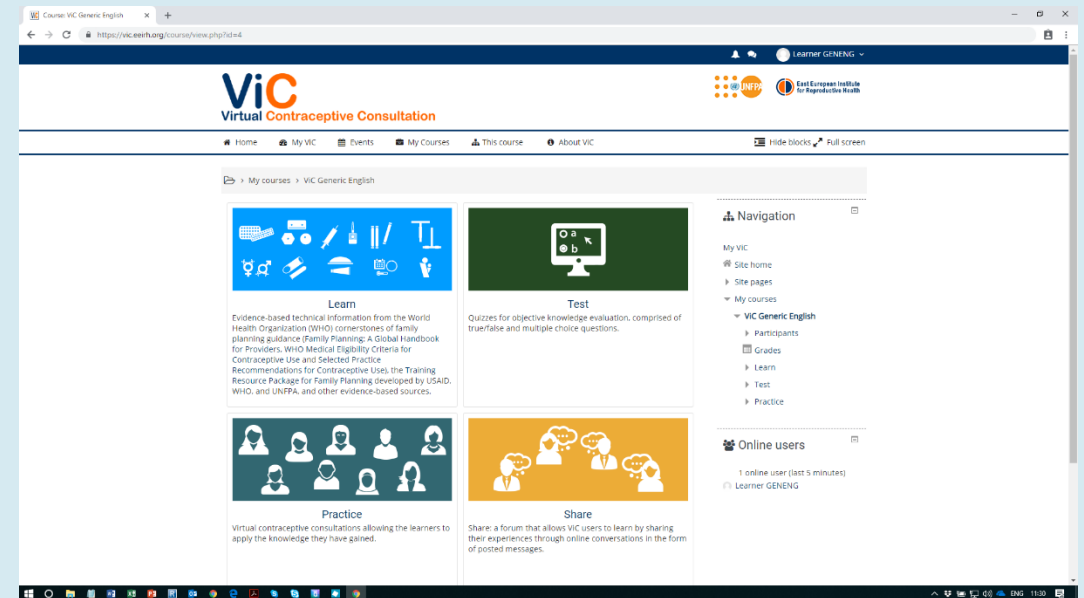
Course: ViC Generic English

https://vic.eeirh.org/course/view.php?id=4

Learner GENENG

ViC
Virtual Contraceptive Consultation

UNFPA

East European Institute for Reproductive Health

Home
My ViC
Events
My Courses
This course
About ViC

Hide blocks
Full screen

My courses > ViC Generic English

Learn
Evidence-based technical information from the World Health Organization (WHO) cornerstones of family planning guidance (Family Planning: A Global Handbook for Providers, WHO Medical Eligibility Criteria for Contraceptive Use and Selected Practice Recommendations for Contraceptive Use), the Training Resource Package for Family Planning developed by USAID, WHO, and UNFPA, and other evidence-based sources.

Test
Quizzes for objective knowledge evaluation, comprised of true/false and multiple choice questions.

a
b

Practice
Virtual contraceptive consultations allowing the learners to apply the knowledge they have gained.

Share
Share: a forum that allows ViC users to learn by sharing their experiences through online conversations in the form of posted messages.

Navigation
My ViC
Site home
Site pages
My courses
ViC Generic English
Participants
Grades
Learn
Test
Practice

Online users
1 online user (last 5 minutes)
Learner GENENG

ENG
11:30